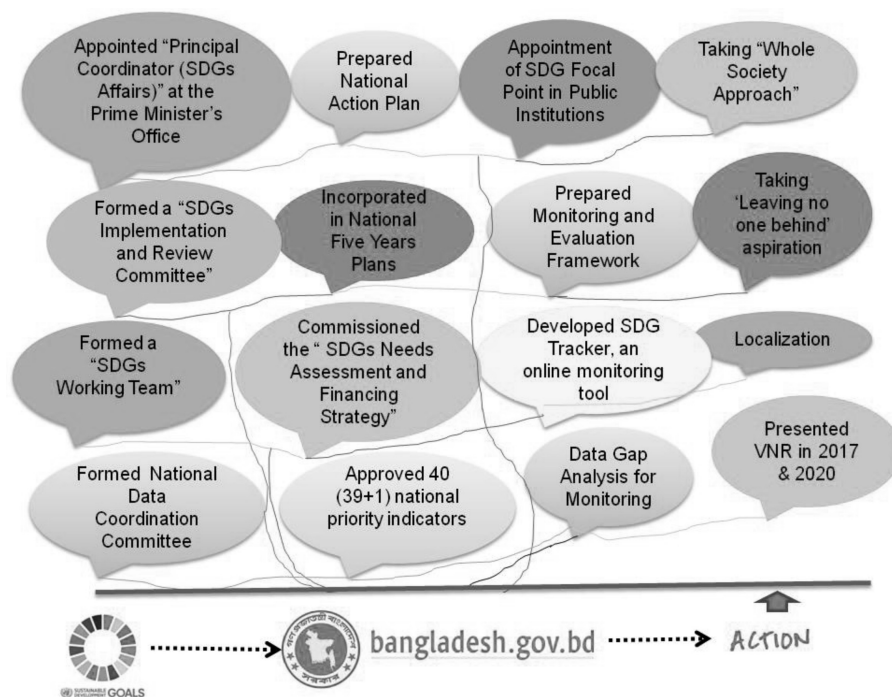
Appointed "Principal Coordinator (SDGs Affairs)" at the Prime Minister's Office

Prepared National Action Plan

Appointment of SDG Focal Point in Public Institutions

Taking "Whole Society Approach"

Formed a "SDGs Implementation and Review Committee"

Incorporated in National Five Years Plans

Prepared Monitoring and Evaluation Framework

Taking 'Leaving no one behind' aspiration

Formed a "SDGs Working Team"

Commissioned the " SDGs Needs Assessment and Financing Strategy"

Developed SDG Tracker, an online monitoring tool

Localization

Formed National Data Coordination Committee

Approved 40 (39+1) national priority indicators

Data Gap Analysis for Monitoring

Presented VNR in 2017 & 2020

SUSTAINABLE DEVELOPMENT GOALS

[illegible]

bangladesh.gov.bd

ACTION